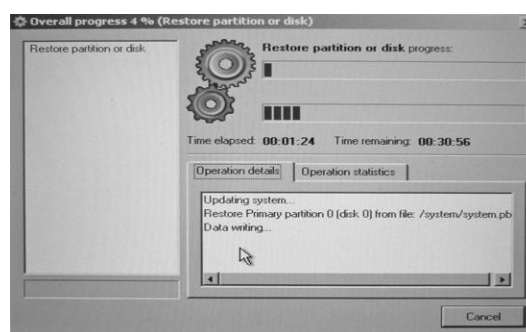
Overall progress 4 % (Restore partition or disk)

Restore partition or disk

Restore partition or disk progress:

Time elapsed: 00:01:24 Time remaining: 00:30:56

Operation details | Operation statistics

Updating system...
Restore Primary partition 0 (disk 0) from file: /system/system.pb
Data writing...

Cancel